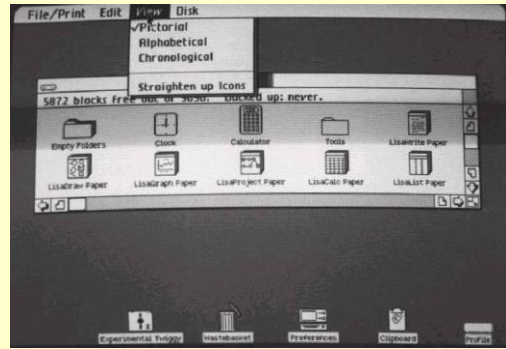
File/Print Edit View Disk

✓Pictorial
Alphabetical
Chronological

Straighten up Icons

5872 blocks free out of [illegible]. Backed up: never.

Empty Folders
Clock
Calculator
Tools
LisaWrite Paper
LisaDraw Paper
LisaGraph Paper
LisaProject Paper
LisaCalc Paper
LisaList Paper

Experimental Twiggy
Wastebasket
Preferences
Clipboard
Profile